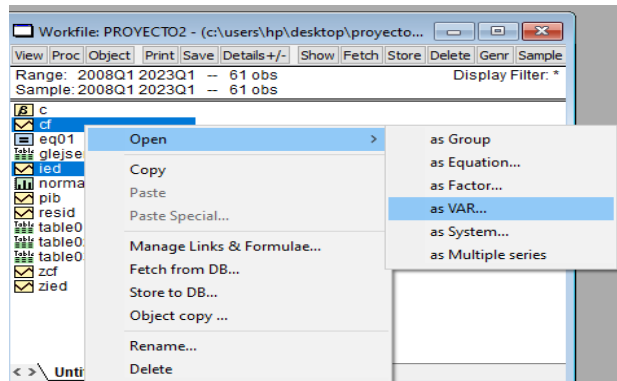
Workfile: PROYECTO2 - (c:\users\hp\desktop\proyecto...

View Proc Object Print Save Details+/- Show Fetch Store Delete Genr Sample

Range: 2008Q1 2023Q1 -- 61 obs
Display Filter: *
Sample: 2008Q1 2023Q1 -- 61 obs

c
cf
eq01
glejse
ied
norma
pib
resid
table0
table0
table0
zcf
zied

< > \ Unti

Open
Copy
Paste
Paste Special...
Manage Links & Formulae...
Fetch from DB...
Store to DB...
Object copy ...
Rename...
Delete

as Group
as Equation...
as Factor...
as VAR...
as System...
as Multiple series